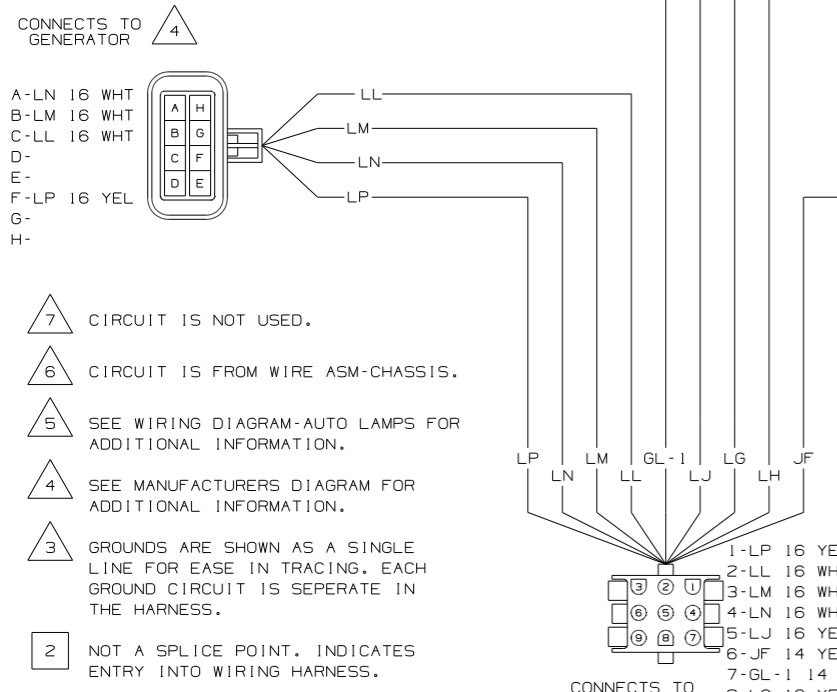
CONNECTS TO GENERATOR 4

A-LN 16 WHT
B-LM 16 WHT
C-LL 16 WHT
D-
E-
F-LP 16 YEL
G-
H-

| A | H |
|---|---|
| B | G |
| C | F |
| D | E |

LL
LM
LN
LP

7 CIRCUIT IS NOT USED.

6 CIRCUIT IS FROM WIRE ASM-CHASSIS.

5 SEE WIRING DIAGRAM-AUTO LAMPS FOR ADDITIONAL INFORMATION.

4 SEE MANUFACTURERS DIAGRAM FOR ADDITIONAL INFORMATION.

3 GROUNDS ARE SHOWN AS A SINGLE LINE FOR EASE IN TRACING. EACH GROUND CIRCUIT IS SEPERATE IN THE HARNESS.

2 NOT A SPLICE POINT. INDICATES ENTRY INTO WIRING HARNESS.

LP LN LM LL GL-1 LJ LG LH JF

3 2 1
6 5 4
9 8 7

1-LP 16 YE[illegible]
2-LL 16 WH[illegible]
3-LM 16 WH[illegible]
4-LN 16 WH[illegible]
5-LJ 16 YE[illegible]
6-JF 14 YE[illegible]
7-GL-1 14 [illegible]

CONNECTS TO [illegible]